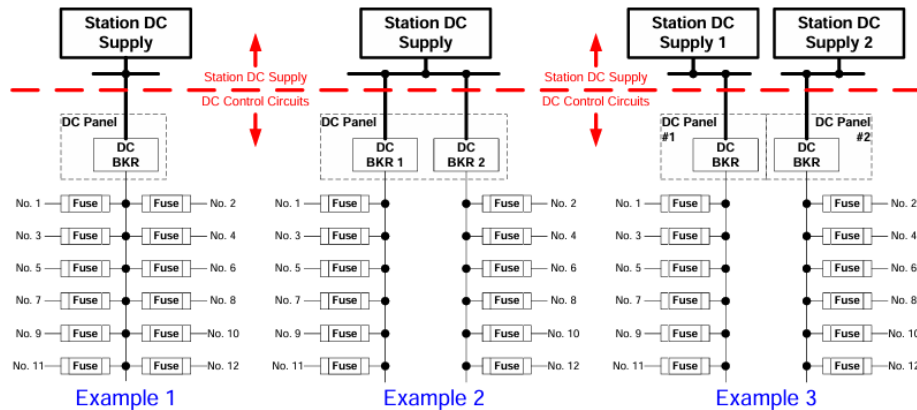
Station DC Supply

Station DC Supply

Station DC Supply 1

Station DC Supply 2

Station DC Supply
DC Control Circuits

Station DC Supply
DC Control Circuits

DC Panel
DC BKR

No. 1 Fuse Fuse No. 2
No. 3 Fuse Fuse No. 4
No. 5 Fuse Fuse No. 6
No. 7 Fuse Fuse No. 8
No. 9 Fuse Fuse No. 10
No. 11 Fuse Fuse No. 12

Example 1

DC Panel
DC BKR 1
DC BKR 2

No. 1 Fuse Fuse No. 2
No. 3 Fuse Fuse No. 4
No. 5 Fuse Fuse No. 6
No. 7 Fuse Fuse No. 8
No. 9 Fuse Fuse No. 10
No. 11 Fuse Fuse No. 12

Example 2

DC Panel #1
DC BKR
DC Panel #2
DC BKR

No. 1 Fuse Fuse No. 2
No. 3 Fuse Fuse No. 4
No. 5 Fuse Fuse No. 6
No. 7 Fuse Fuse No. 8
No. 9 Fuse Fuse No. 10
No. 11 Fuse Fuse No. 12

Example 3